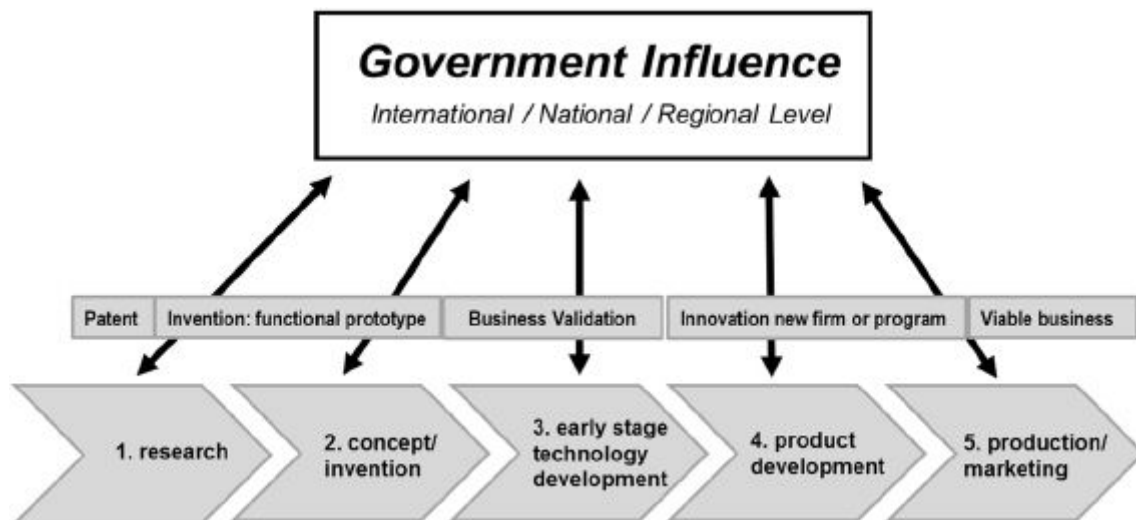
Government Influence

International / National / Regional Level

Patent

Invention: functional prototype

Business Validation

Innovation new firm or program

Viable business

1. research

2. concept/ invention

3. early stage technology development

4. product development

5. production/ marketing